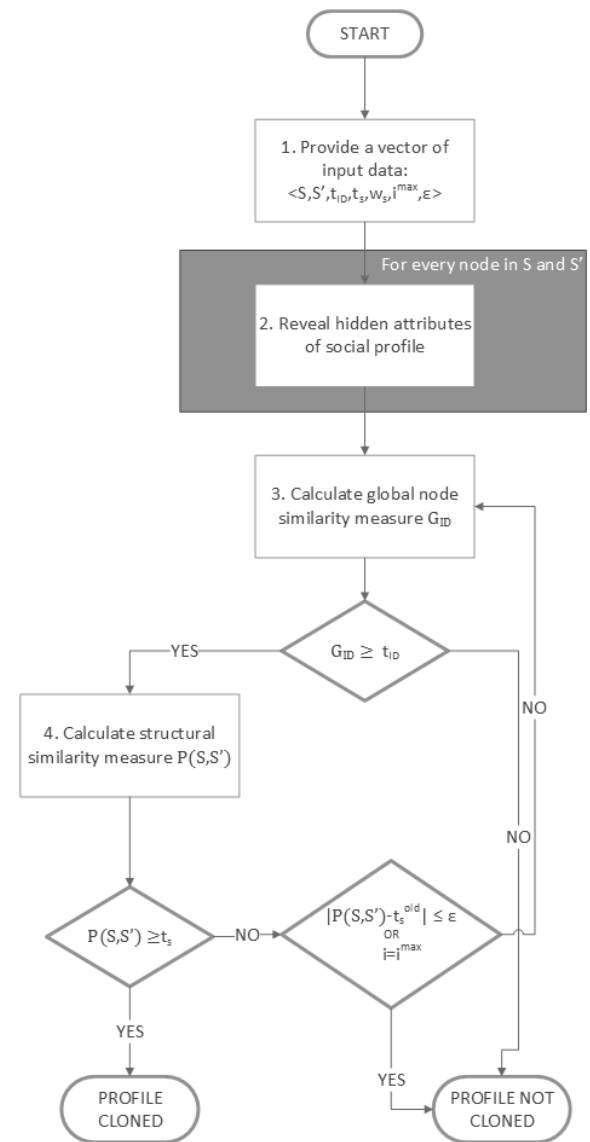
START

1. Provide a vector of input data: $<S,S',t_{ID},t_s,w_s,i^{max},\varepsilon>$

For every node in S and S'

2. Reveal hidden attributes of social profile

3. Calculate global node similarity measure $G_{ID}$

$G_{ID} \geq t_{ID}$

YES

NO

4. Calculate structural similarity measure $P(S,S')$

NO

$P(S,S') \geq t_s$

NO

$|P(S,S')-t_s^{old}| \leq \varepsilon$ OR $i=i^{max}$

YES

YES

PROFILE CLONED

PROFILE NOT CLONED